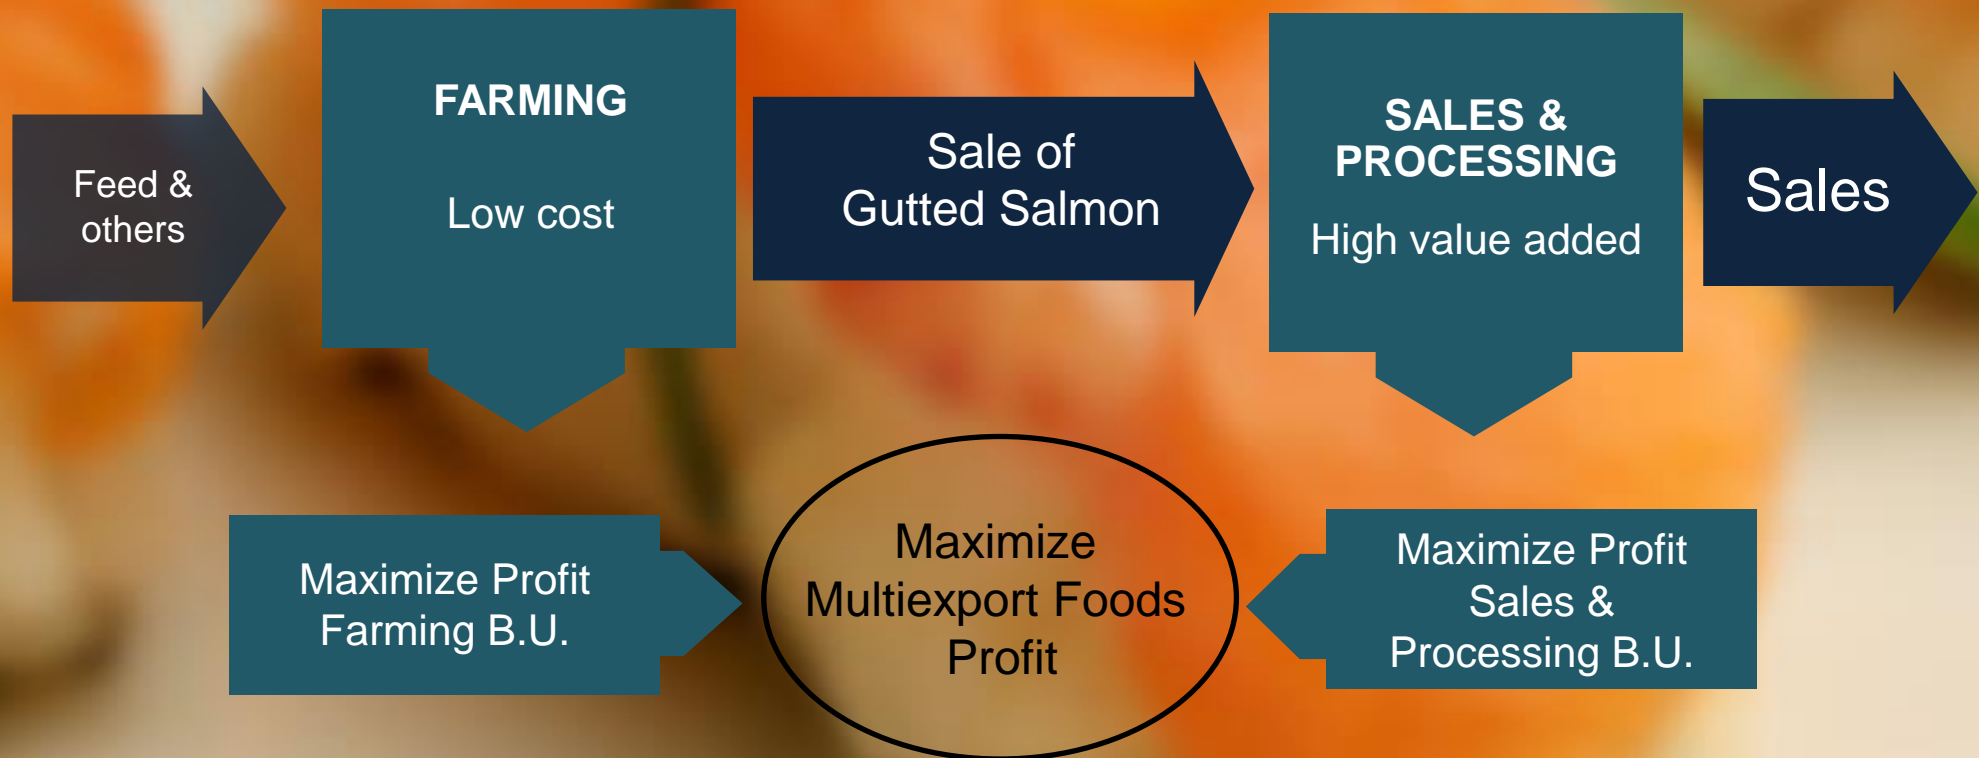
Feed & others

FARMING

Low cost

Sale of Gutted Salmon

SALES & PROCESSING

High value added

Sales

Maximize Profit Farming B.U.

Maximize Multiexport Foods Profit

Maximize Profit Sales & Processing B.U.